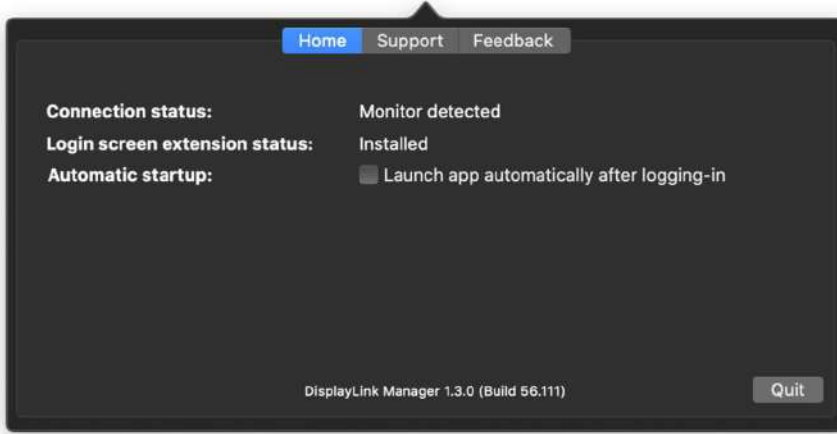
Home Support Feedback

Connection status: Monitor detected

Login screen extension status: Installed

Automatic startup: Launch app automatically after logging-in

DisplayLink Manager 1.3.0 (Build 56.111)

Quit